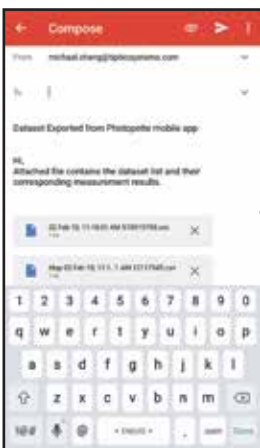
Compose

From michael.zheng@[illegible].com

To |

Dataset Exported from Photopette mobile app

Hi,
Attached file contains the dataset list and their corresponding measurement results.

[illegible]

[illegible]

1 2 3 4 5 6 7 8 9 0
q w e r t y u i o p
a s d f g h j k l
z x c v b n m
?123 @ English Done